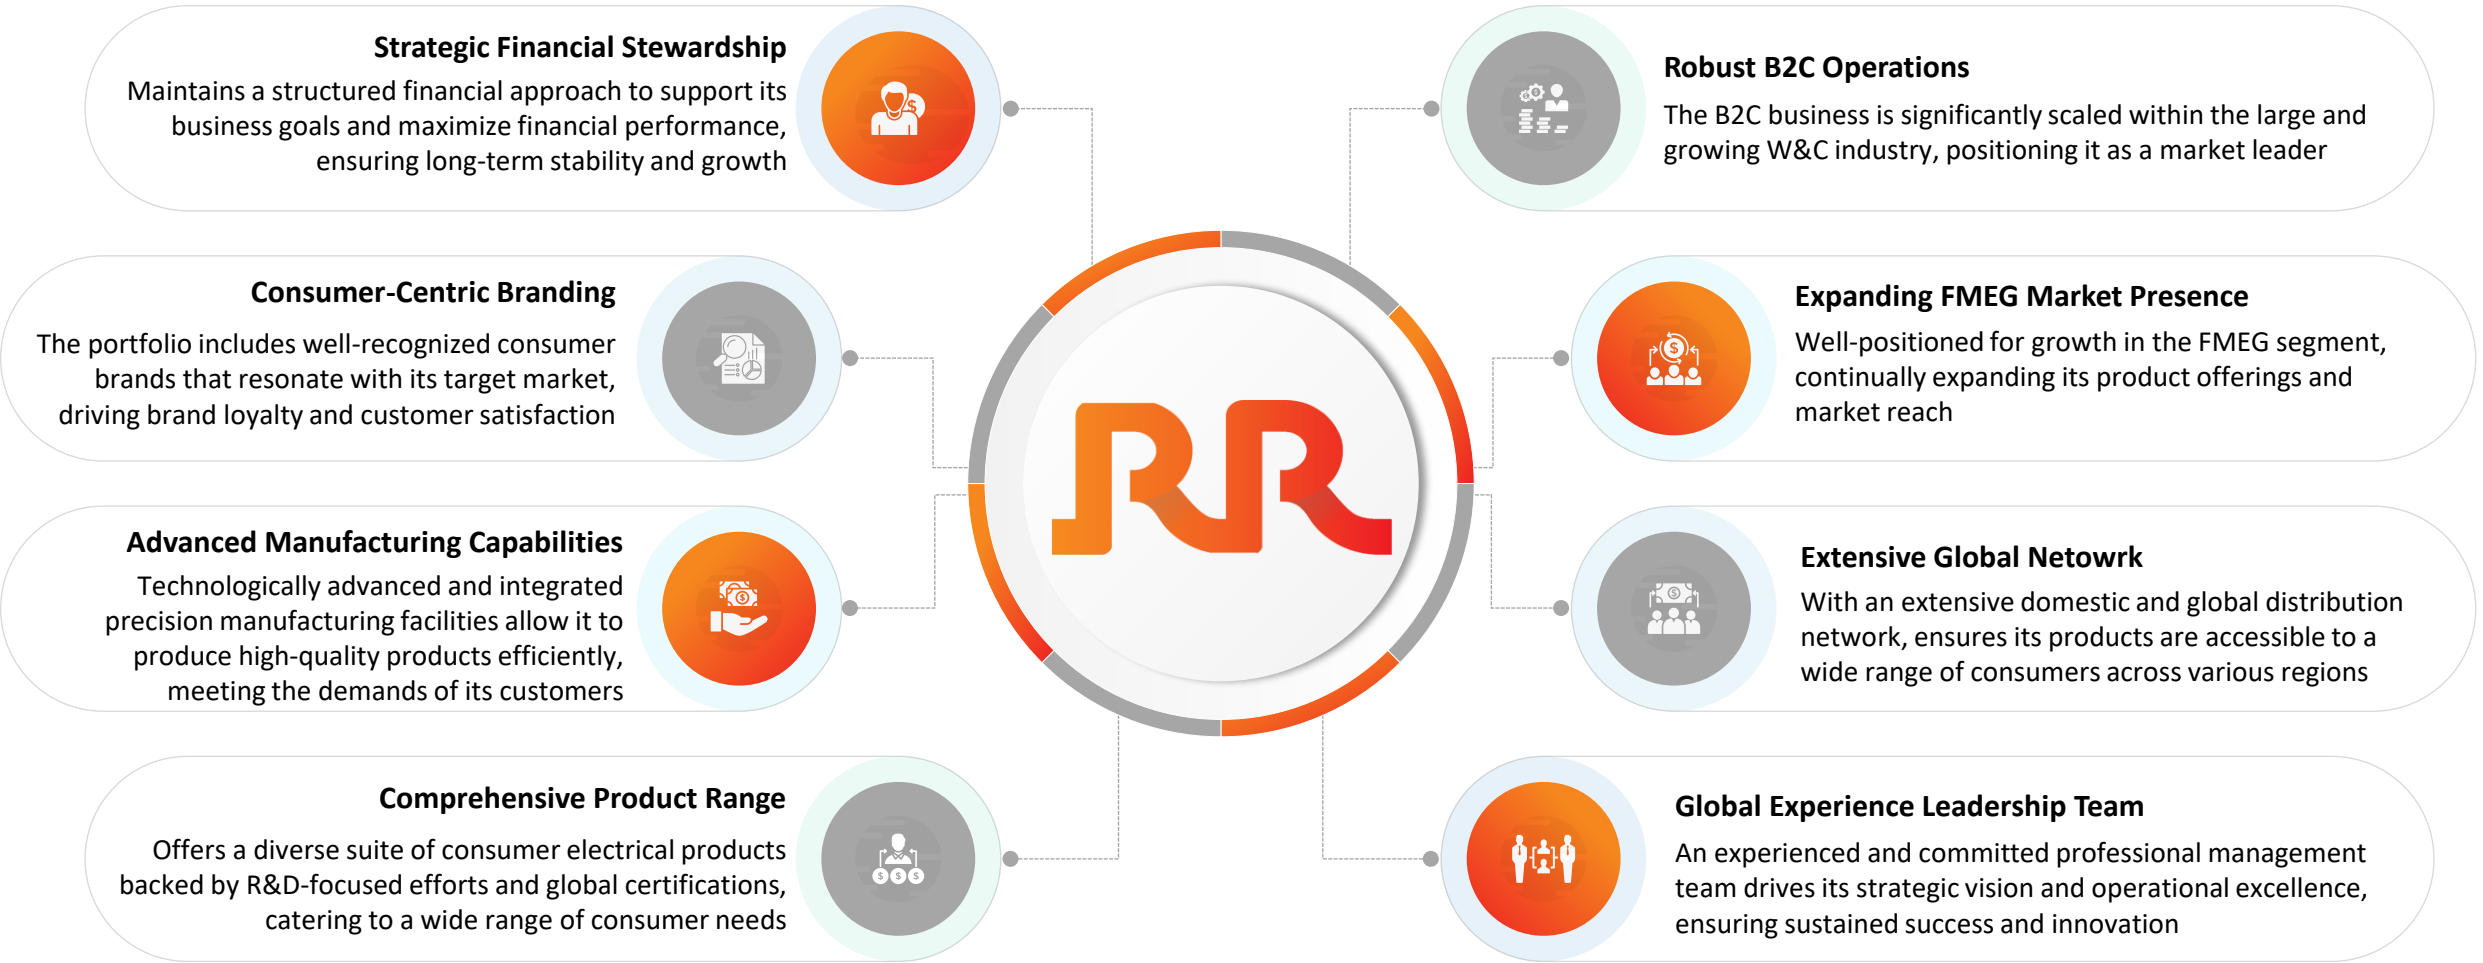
Strategic Financial Stewardship
Maintains a structured financial approach to support its business goals and maximize financial performance, ensuring long-term stability and growth

Consumer-Centric Branding
The portfolio includes well-recognized consumer brands that resonate with its target market, driving brand loyalty and customer satisfaction

Advanced Manufacturing Capabilities
Technologically advanced and integrated precision manufacturing facilities allow it to produce high-quality products efficiently, meeting the demands of its customers

Comprehensive Product Range
Offers a diverse suite of consumer electrical products backed by R&D-focused efforts and global certifications, catering to a wide range of consumer needs

RR

Robust B2C Operations
The B2C business is significantly scaled within the large and growing W&C industry, positioning it as a market leader

Expanding FMEG Market Presence
Well-positioned for growth in the FMEG segment, continually expanding its product offerings and market reach

Extensive Global Netowrk
With an extensive domestic and global distribution network, ensures its products are accessible to a wide range of consumers across various regions

Global Experience Leadership Team
An experienced and committed professional management team drives its strategic vision and operational excellence, ensuring sustained success and innovation